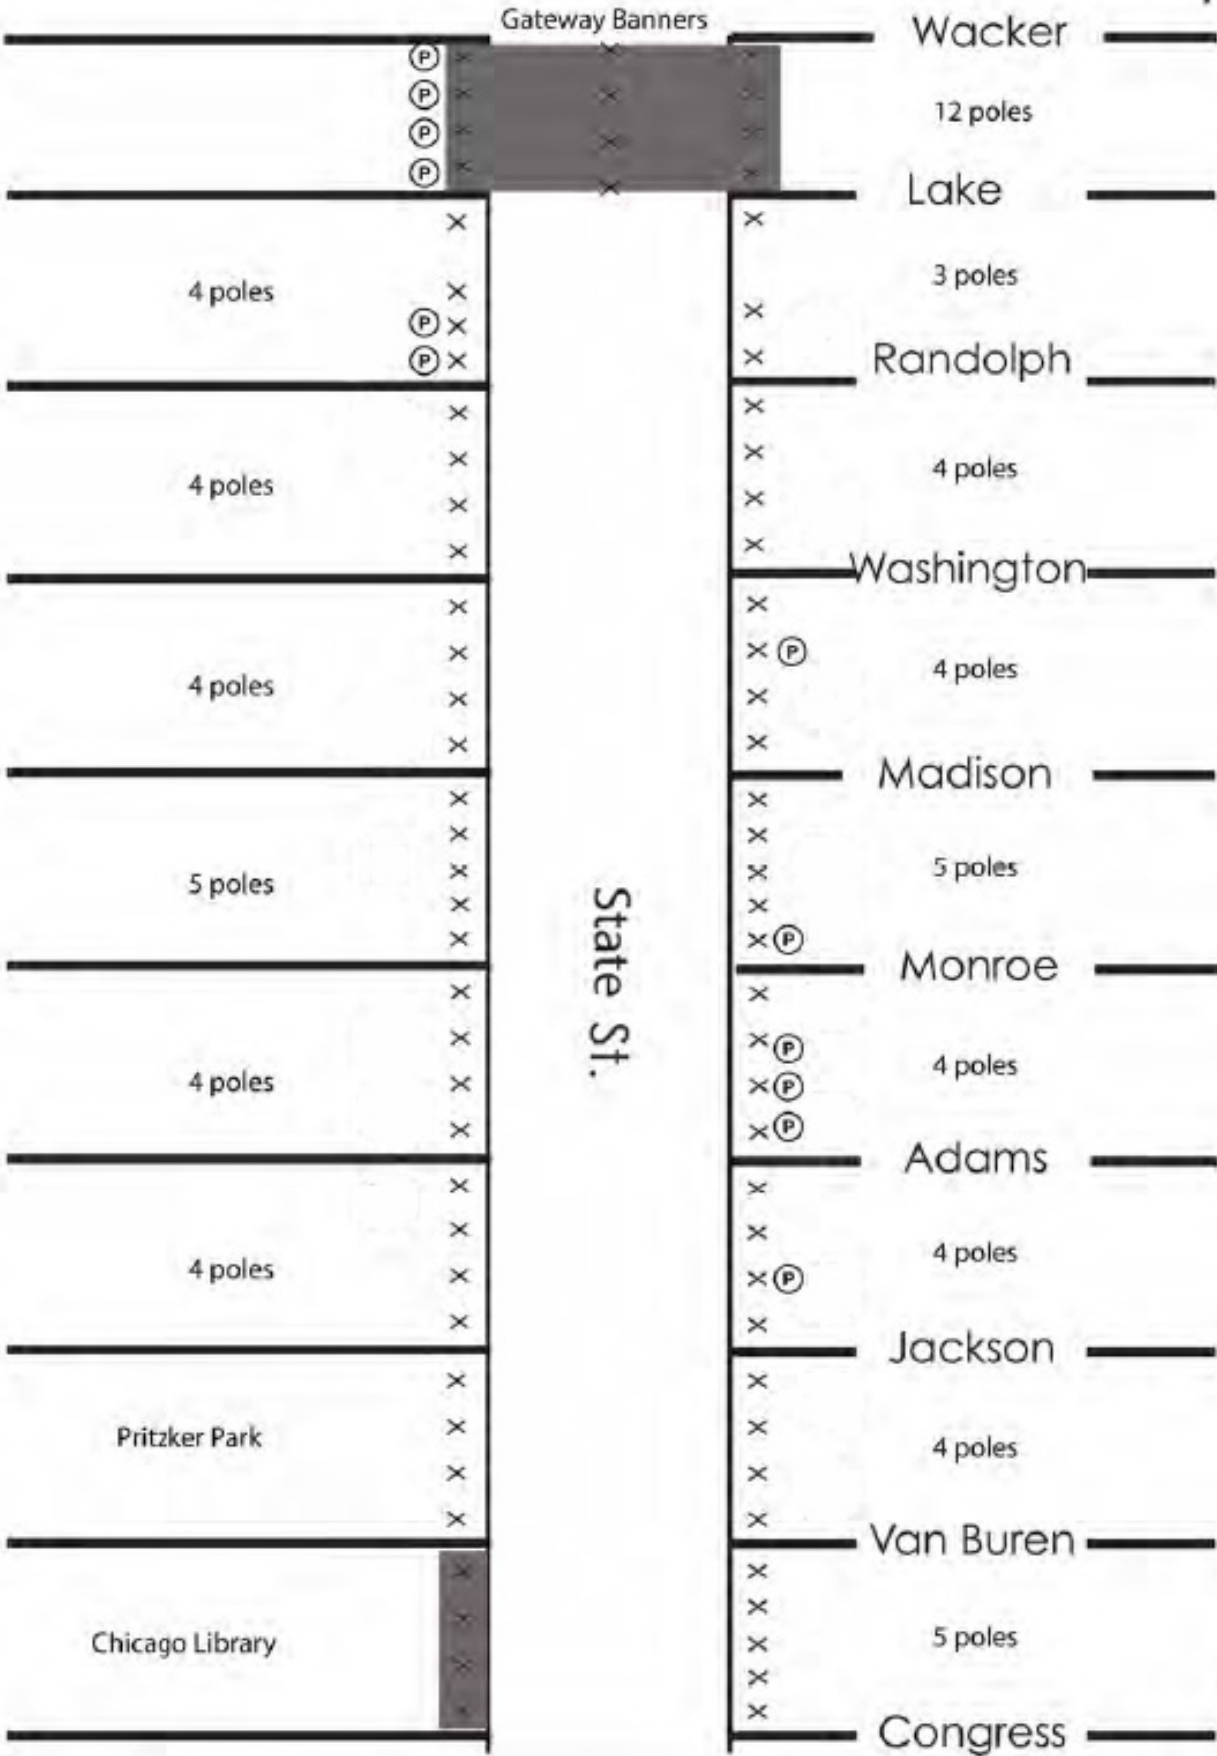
Gateway Banners

Wacker

12 poles

Lake

4 poles

3 poles

Randolph

4 poles

4 poles

Washington

4 poles

4 poles

Madison

5 poles

5 poles

State St.

Monroe

4 poles

4 poles

Adams

4 poles

4 poles

Jackson

Pritzker Park

4 poles

Van Buren

Chicago Library

5 poles

Congress